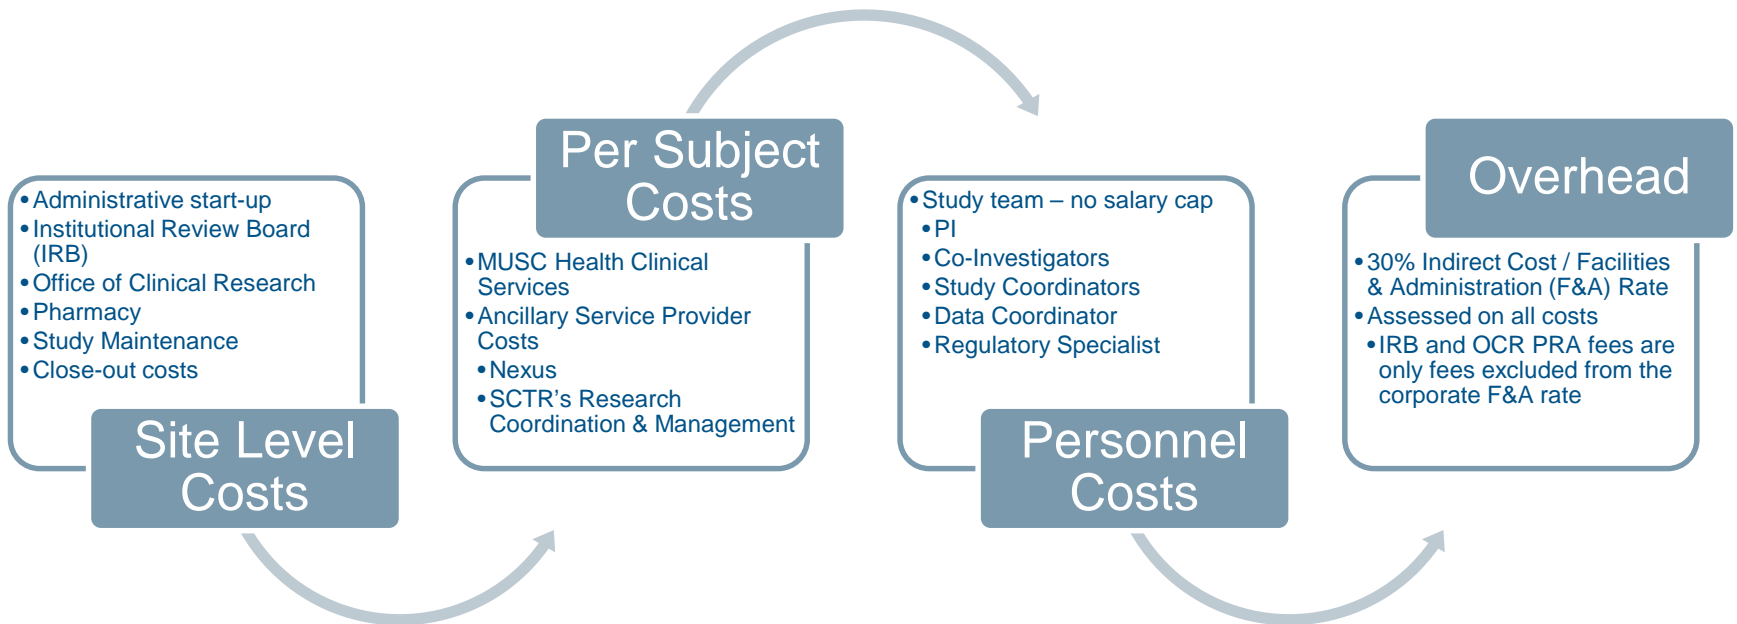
• Administrative start-up
• Institutional Review Board (IRB)
• Office of Clinical Research
• Pharmacy
• Study Maintenance
• Close-out costs

Site Level Costs

Per Subject Costs

• MUSC Health Clinical Services
• Ancillary Service Provider Costs
• Nexus
• SCTR's Research Coordination & Management

• Study team – no salary cap
• PI
• Co-Investigators
• Study Coordinators
• Data Coordinator
• Regulatory Specialist

Personnel Costs

Overhead

• 30% Indirect Cost / Facilities & Administration (F&A) Rate
• Assessed on all costs
• IRB and OCR PRA fees are only fees excluded from the corporate F&A rate